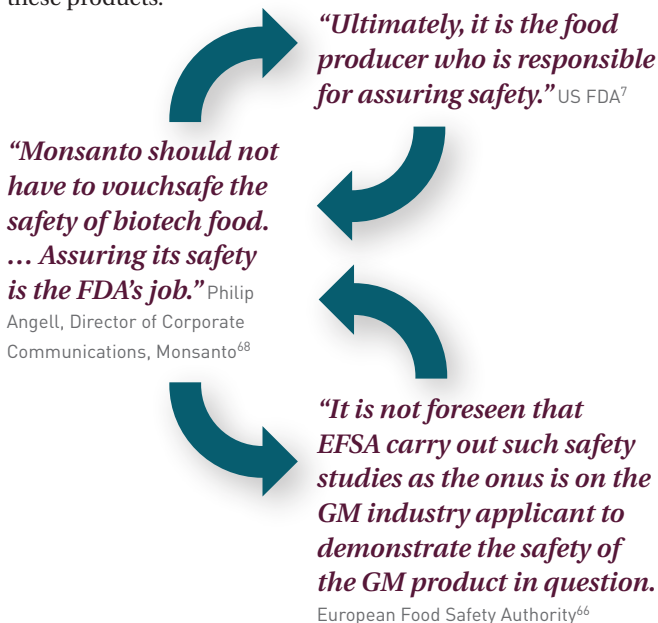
these products.

"Ultimately, it is the food producer who is responsible for assuring safety." US FDA$^{7}$

"Monsanto should not have to vouchsafe the safety of biotech food. … Assuring its safety is the FDA's job." Philip Angell, Director of Corporate Communications, Monsanto$^{68}$

"It is not foreseen that EFSA carry out such safety studies as the onus is on the GM industry applicant to demonstrate the safety of the GM product in question." European Food Safety Authority$^{66}$